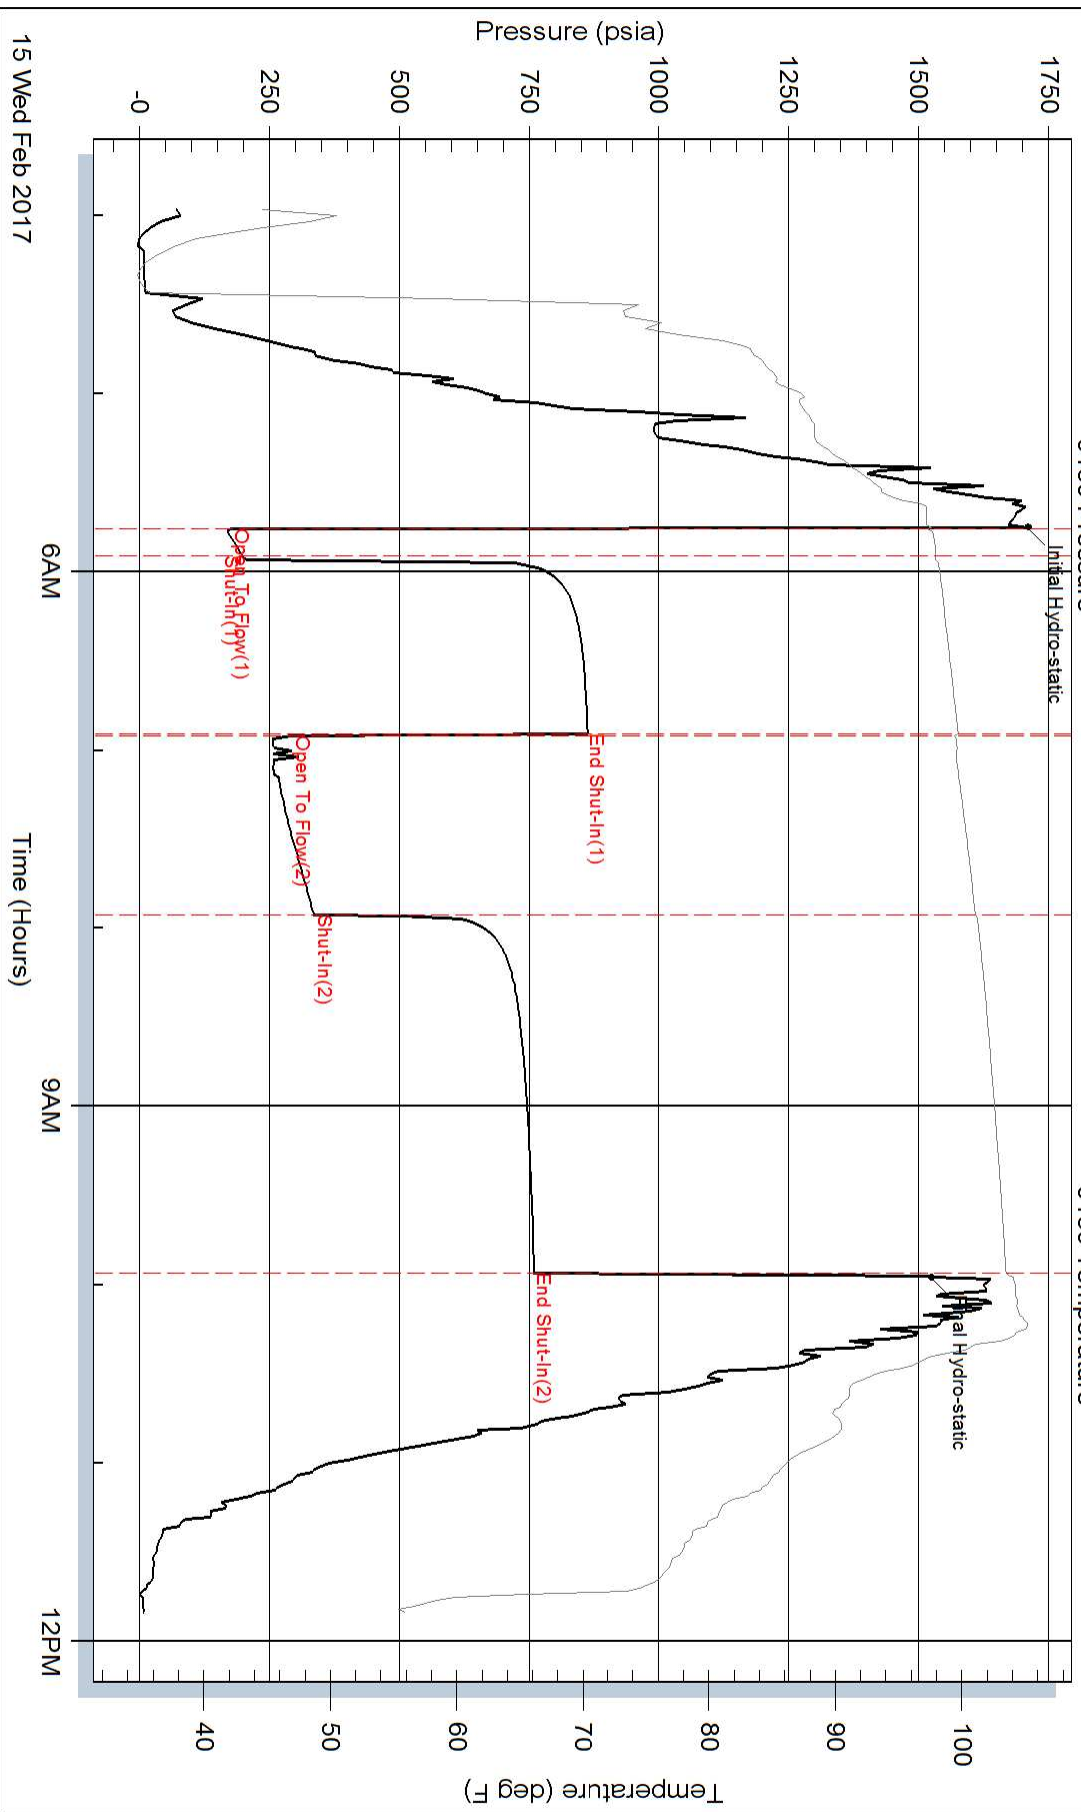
Pressure (psia)

-0
250
500
750
1000
1250
1500
1750

15 Wed Feb 2017

Initial Hydro-static

Open To Flow(1)
Shut-In(1)

End Shut-In(1)

Open To Flow(2)

Shut-In(2)

End Shut-In(2)

Final Hydro-static

6AM
Time (Hours)
9AM
12PM

40
50
60
70
80
90
100

Temperature (deg F)